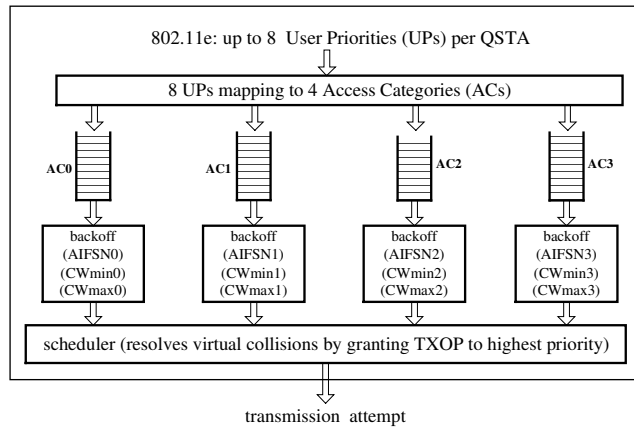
802.11e: up to 8 User Priorities (UPs) per QSTA

8 UPs mapping to 4 Access Categories (ACs)

AC0

AC1

AC2

AC3

backoff
(AIFSN0)
(CWmin0)
(CWmax0)

backoff
(AIFSN1)
(CWmin1)
(CWmax1)

backoff
(AIFSN2)
(CWmin2)
(CWmax2)

backoff
(AIFSN3)
(CWmin3)
(CWmax3)

scheduler (resolves virtual collisions by granting TXOP to highest priority)

transmission attempt